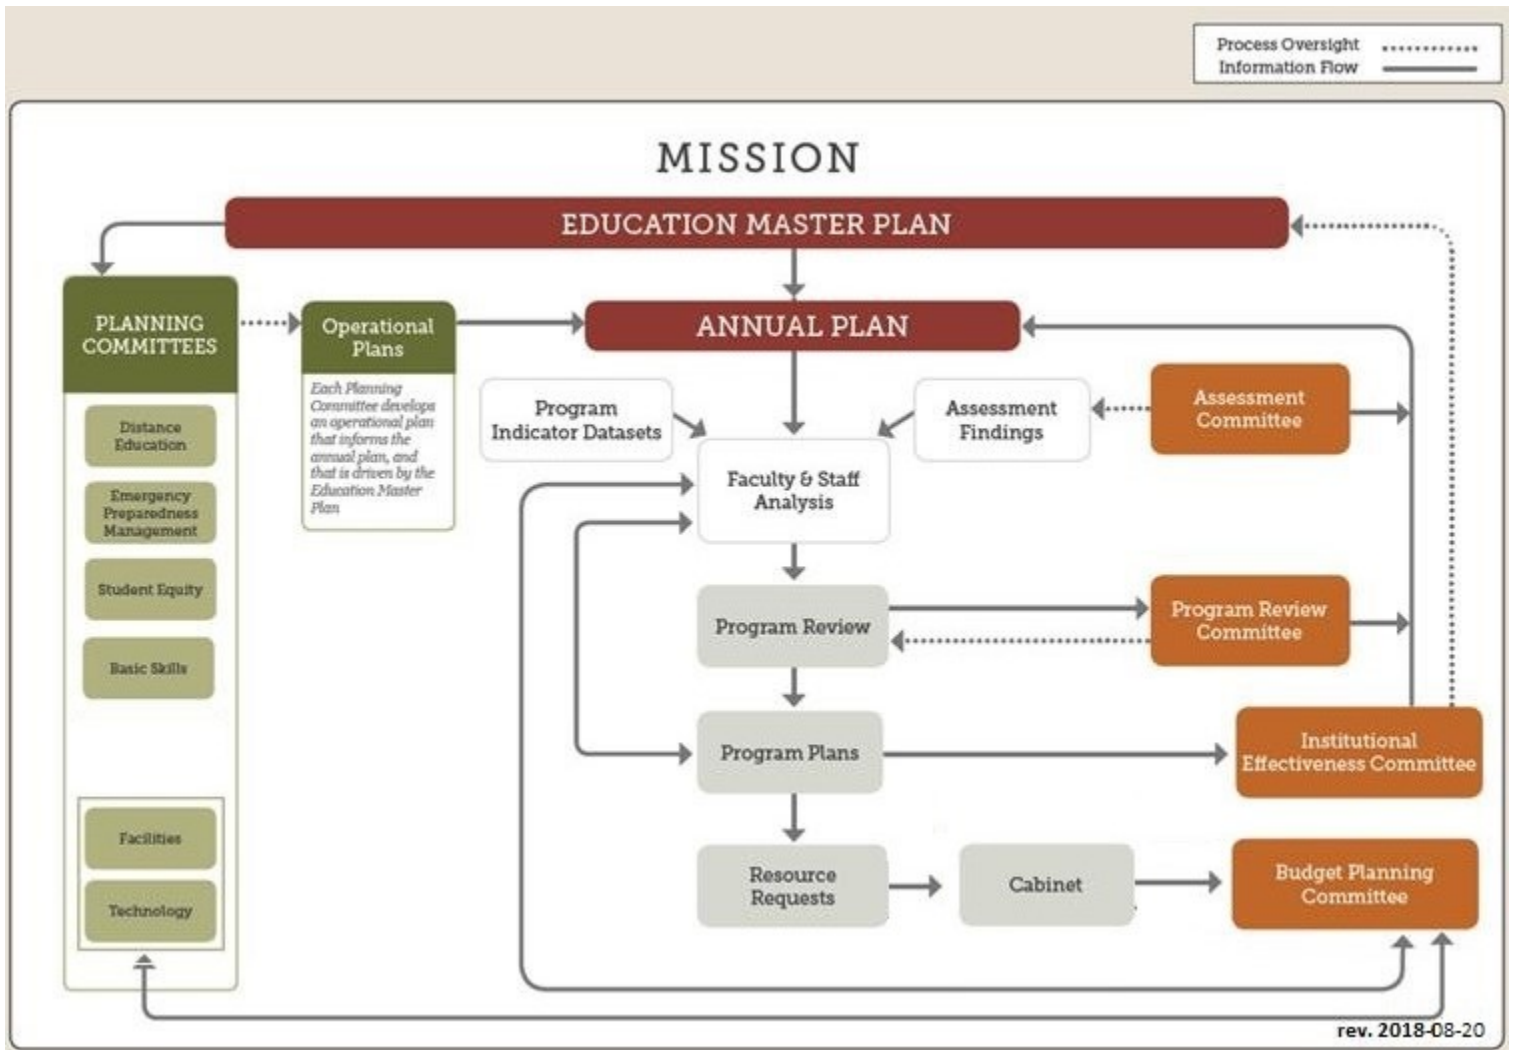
Process Oversight
Information Flow

MISSION

EDUCATION MASTER PLAN

PLANNING COMMITTEES

Distance Education

Emergency Preparedness Management

Student Equity

Basic Skills

Facilities

Technology

Operational Plans

Each Planning Committee develops an operational plan that informs the annual plan, and that is driven by the Education Master Plan

ANNUAL PLAN

Program Indicator Datasets

Assessment Findings

Assessment Committee

Faculty & Staff Analysis

Program Review

Program Review Committee

Program Plans

Institutional Effectiveness Committee

Resource Requests

Cabinet

Budget Planning Committee

rev. 2018-08-20